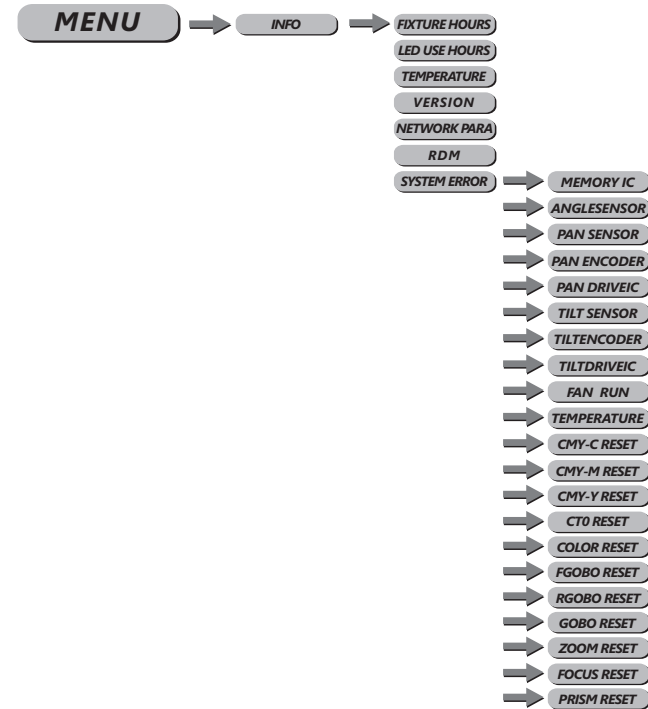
MENU
INFO
FIXTURE HOURS
LED USE HOURS
TEMPERATURE
VERSION
NETWORK PARA
RDM
SYSTEM ERROR
MEMORY IC
ANGLESENSOR
PAN SENSOR
PAN ENCODER
PAN DRIVEIC
TILT SENSOR
TILTENCODER
TILTDRIVEIC
FAN RUN
TEMPERATURE
CMY-C RESET
CMY-M RESET
CMY-Y RESET
CT0 RESET
COLOR RESET
FGOBO RESET
RGOBO RESET
GOBO RESET
ZOOM RESET
FOCUS RESET
PRISM RESET